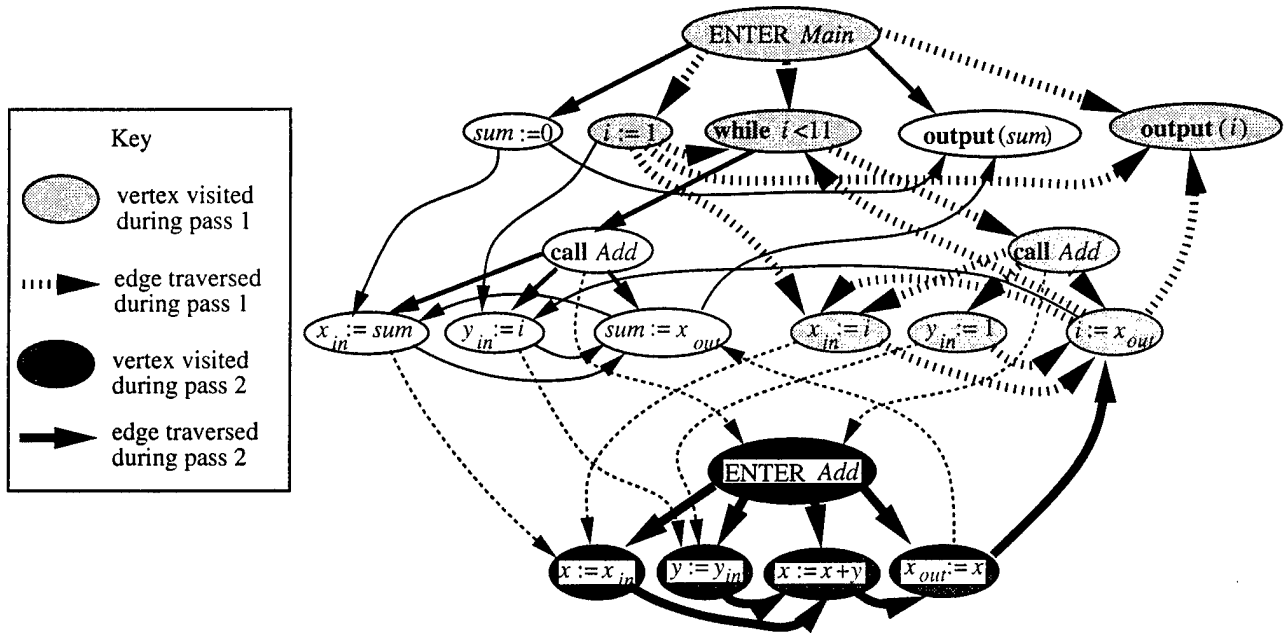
Key

vertex visited during pass 1

edge traversed during pass 1

vertex visited during pass 2

edge traversed during pass 2

ENTER *Main*

*sum* := 0

*i* := 1

**while** *i* < 11

**output** (*sum*)

**output** (*i*)

**call** *Add*

**call** *Add*

$x_{in}$ := *sum*

$y_{in}$ := *i*

*sum* := $x_{out}$

$x_{in}$ := *i*

$y_{in}$ := 1

*i* := $x_{out}$

ENTER *Add*

$x := x_{in}$

$y := y_{in}$

$x := x + y$

$x_{out} := x$